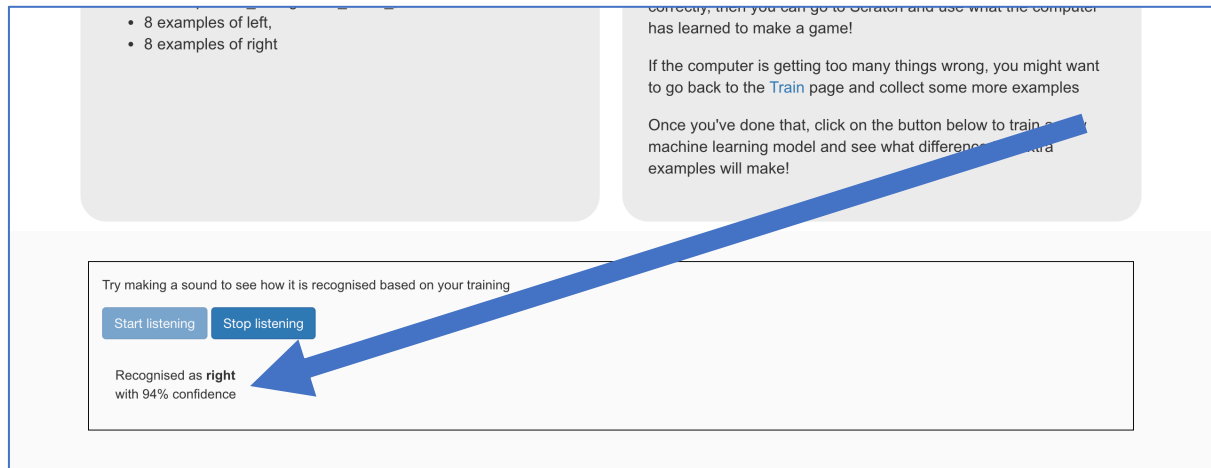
• 8 examples of left,
• 8 examples of right

correctly, then you can go to Scratch and use what the computer has learned to make a game!

If the computer is getting too many things wrong, you might want to go back to the Train page and collect some more examples

Once you've done that, click on the button below to train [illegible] machine learning model and see what difference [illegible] extra examples will make!

Try making a sound to see how it is recognised based on your training

Start listening Stop listening

Recognised as **right** with 94% confidence